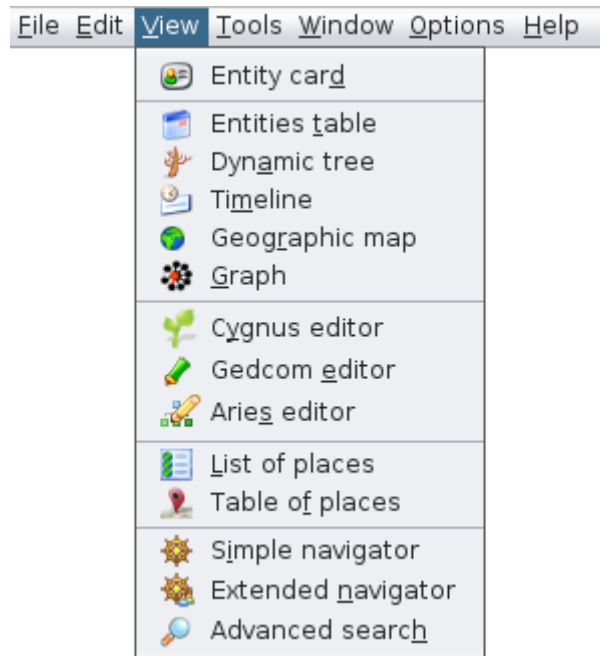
File Edit View Tools Window Options Help

Entity card

Entities table
Dynamic tree
Timeline
Geographic map
Graph

Cygnus editor
Gedcom editor
Aries editor

List of places
Table of places

Simple navigator
Extended navigator
Advanced search